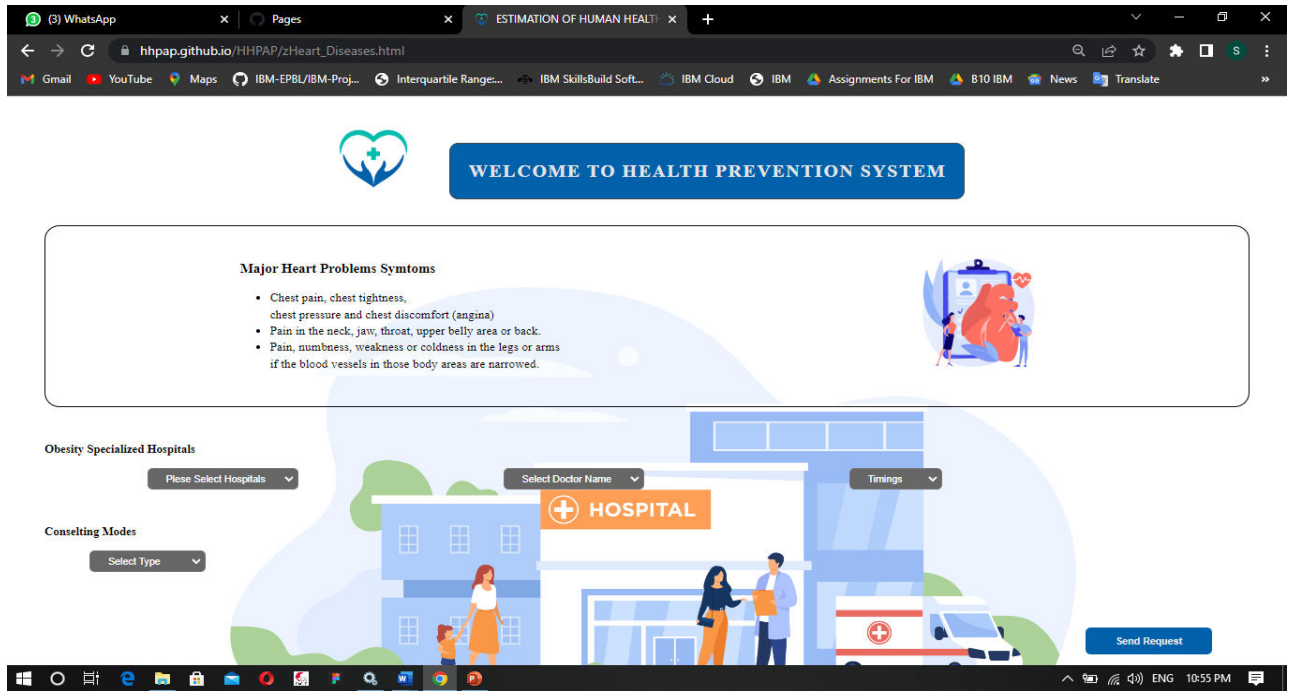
(3) WhatsApp
Pages
ESTIMATION OF HUMAN HEALT

hhpap.github.io/HHPAP/zHeart_Diseases.html

Gmail YouTube Maps IBM-EPBL/IBM-Proj... Interquartile Range:... IBM SkillsBuild Soft... IBM Cloud IBM Assignments For IBM B10 IBM News Translate »

WELCOME TO HEALTH PREVENTION SYSTEM

Major Heart Problems Symtoms

- Chest pain, chest tightness, chest pressure and chest discomfort (angina)
- Pain in the neck, jaw, throat, upper belly area or back.
- Pain, numbness, weakness or coldness in the legs or arms if the blood vessels in those body areas are narrowed.

Obesity Specialized Hospitals

Plese Select Hospitals
Select Doctor Name
Timings

HOSPITAL

Conselting Modes

Select Type

Send Request

ENG 10:55 PM